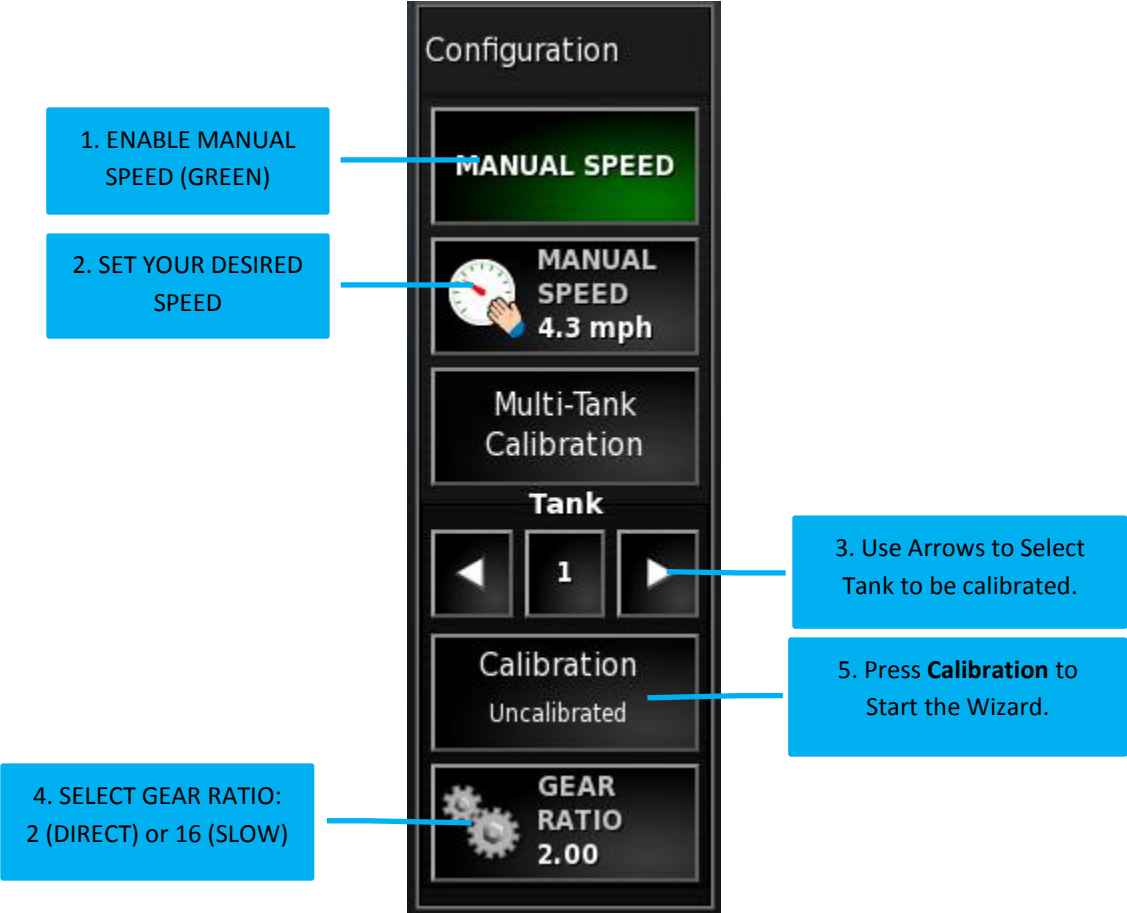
Configuration

1. ENABLE MANUAL SPEED (GREEN)

MANUAL SPEED

2. SET YOUR DESIRED SPEED

MANUAL SPEED 4.3 mph

Multi-Tank Calibration

Tank

1

3. Use Arrows to Select Tank to be calibrated.

Calibration
Uncalibrated

5. Press **Calibration** to Start the Wizard.

4. SELECT GEAR RATIO: 2 (DIRECT) or 16 (SLOW)

GEAR RATIO 2.00